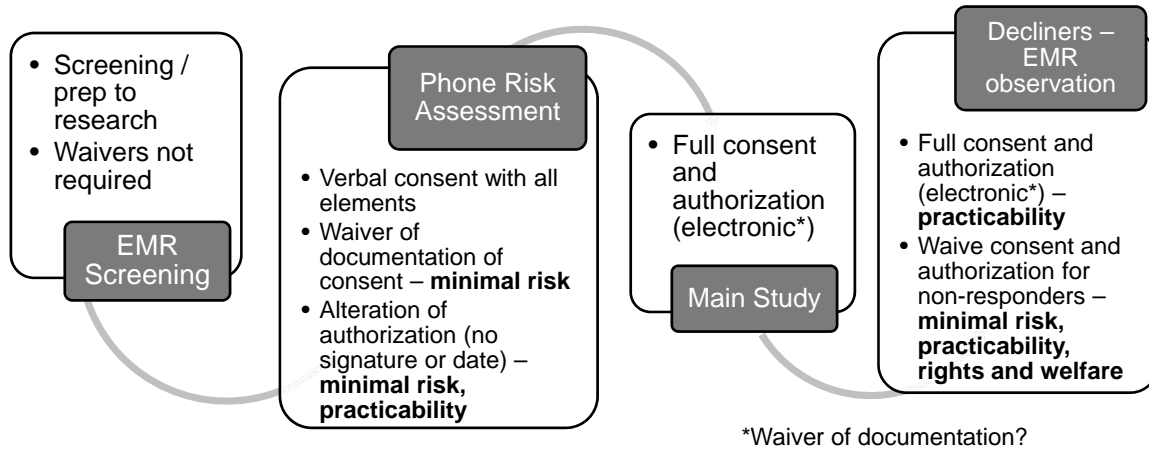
- Screening / prep to research
- Waivers not required

EMR Screening

Phone Risk Assessment

- Verbal consent with all elements
- Waiver of documentation of consent – **minimal risk**
- Alteration of authorization (no signature or date) – **minimal risk, practicability**

- Full consent and authorization (electronic*)

Main Study

Decliners – EMR observation

- Full consent and authorization (electronic*) – **practicability**
- Waive consent and authorization for non-responders – **minimal risk, practicability, rights and welfare**

*Waiver of documentation?